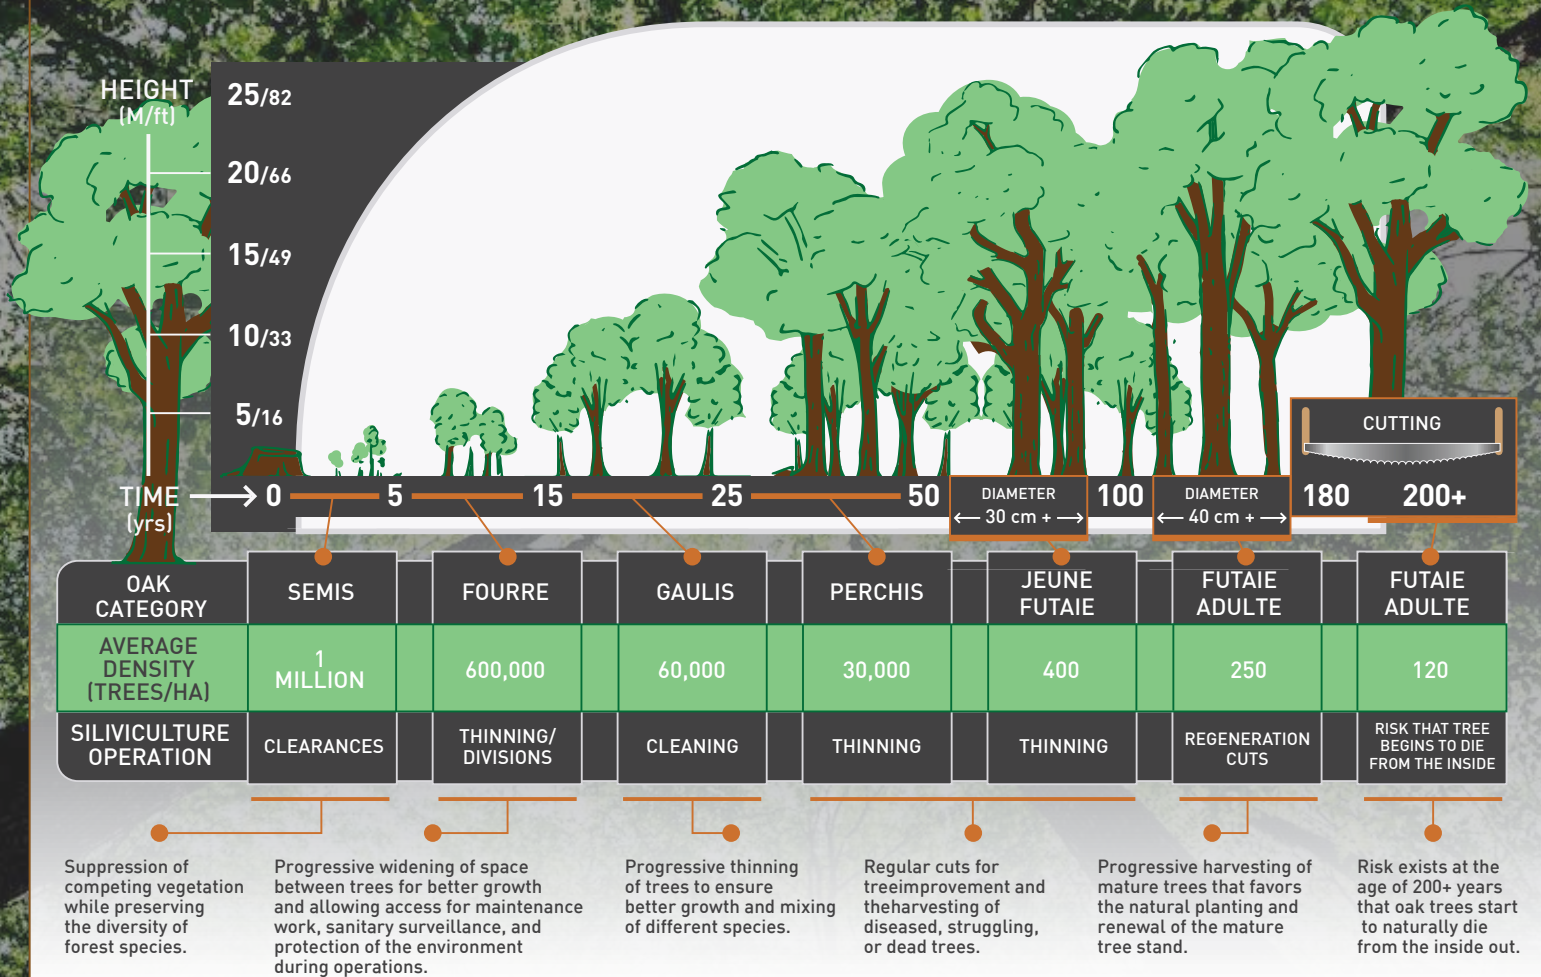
HEIGHT (M/ft)

25/82

20/66

15/49

10/33

5/16

TIME (yrs) 0 5 15 25 50 DIAMETER ← 30 cm + → 100 DIAMETER ← 40 cm + → 180 200+

CUTTING

| OAK CATEGORY | SEMIS | FOURRE | GAULIS | PERCHIS | JEUNE FUTAIE | FUTAIE ADULTE | FUTAIE ADULTE |
|---|---|---|---|---|---|---|---|
| AVERAGE DENSITY (TREES/HA) | 1 MILLION | 600,000 | 60,000 | 30,000 | 400 | 250 | 120 |
| SILIVICULTURE OPERATION | CLEARANCES | THINNING/ DIVISIONS | CLEANING | THINNING | THINNING | REGENERATION CUTS | RISK THAT TREE BEGINS TO DIE FROM THE INSIDE |

Suppression of competing vegetation while preserving the diversity of forest species.

Progressive widening of space between trees for better growth and allowing access for maintenance work, sanitary surveillance, and protection of the environment during operations.

Progressive thinning of trees to ensure better growth and mixing of different species.

Regular cuts for treeimprovement and theharvesting of diseased, struggling, or dead trees.

Progressive harvesting of mature trees that favors the natural planting and renewal of the mature tree stand.

Risk exists at the age of 200+ years that oak trees start to naturally die from the inside out.